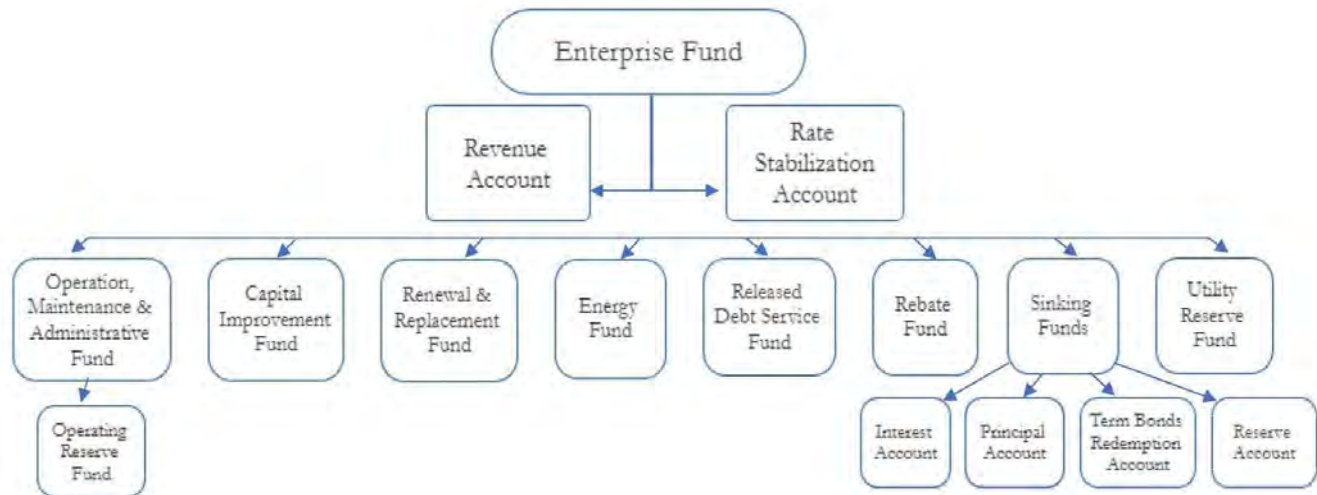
Enterprise Fund

Revenue Account

Rate Stabilization Account

Operation, Maintenance & Administrative Fund

Operating Reserve Fund

Capital Improvement Fund

Renewal & Replacement Fund

Energy Fund

Released Debt Service Fund

Rebate Fund

Sinking Funds

Interest Account

Principal Account

Term Bonds Redemption Account

Reserve Account

Utility Reserve Fund